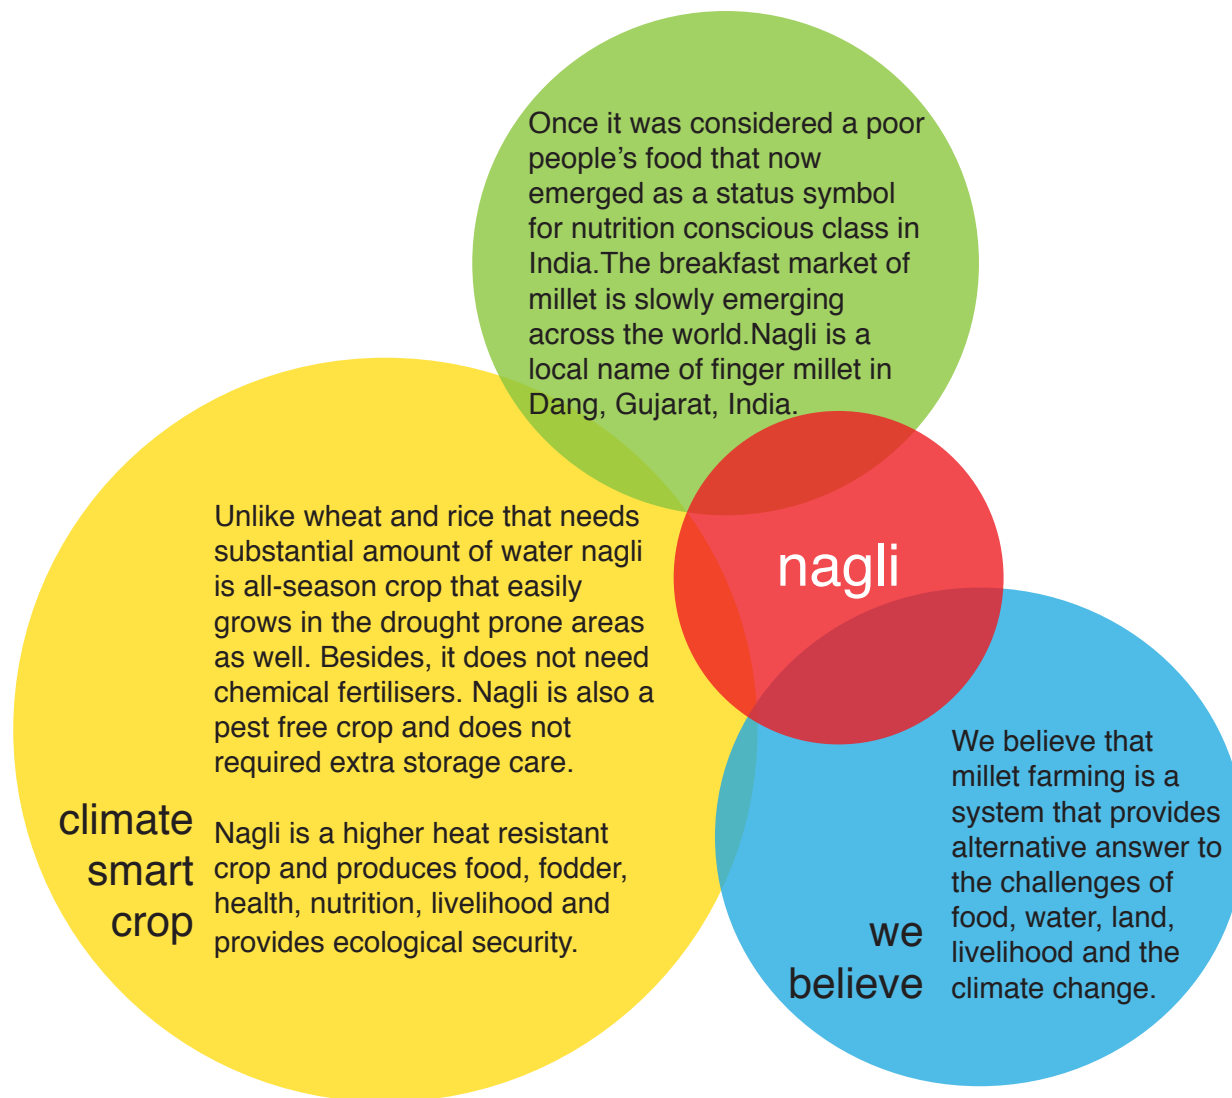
Once it was considered a poor people’s food that now emerged as a status symbol for nutrition conscious class in India.The breakfast market of millet is slowly emerging across the world.Nagli is a local name of finger millet in Dang, Gujarat, India.

nagli

Unlike wheat and rice that needs substantial amount of water nagli is all-season crop that easily grows in the drought prone areas as well. Besides, it does not need chemical fertilisers. Nagli is also a pest free crop and does not required extra storage care.

climate smart crop

Nagli is a higher heat resistant crop and produces food, fodder, health, nutrition, livelihood and provides ecological security.

we believe

We believe that millet farming is a system that provides alternative answer to the challenges of food, water, land, livelihood and the climate change.